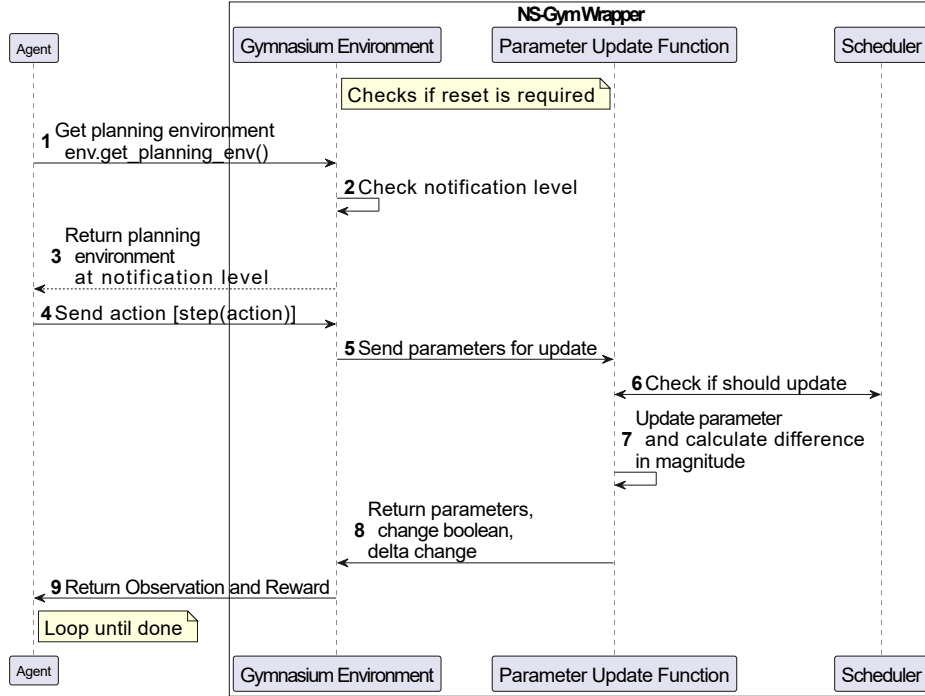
NS-Gym Wrapper

Agent

Gymnasium Environment

Parameter Update Function

Scheduler

Checks if reset is required

1 Get planning environment env.get_planning_env()

2 Check notification level

3 Return planning environment at notification level

4 Send action [step(action)]

5 Send parameters for update

6 Check if should update

7 Update parameter and calculate difference in magnitude

8 Return parameters, change boolean, delta change

9 Return Observation and Reward

Loop until done

Agent

Gymnasium Environment

Parameter Update Function

Scheduler